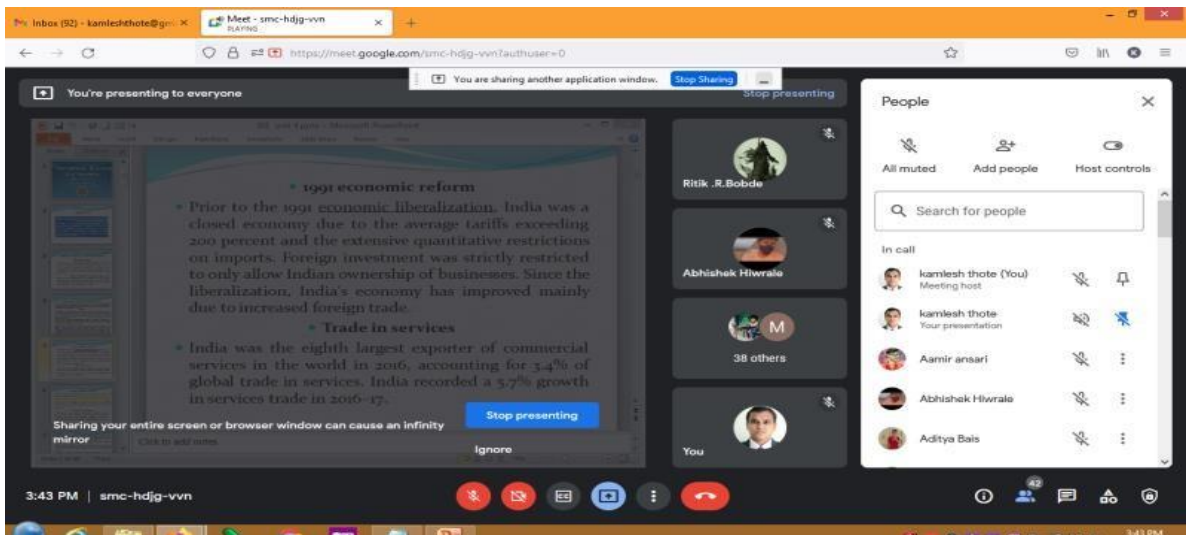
Inbox (92) - kamleshthote@gm ×
Meet - smc-hdjg-vvn
PLAYING
×
+

https://meet.google.com/smc-hdjg-vvn?authuser=0

You are sharing another application window. Stop Sharing

You're presenting to everyone
Stop presenting

• 1991 economic reform

• Prior to the 1991 economic liberalization, India was a closed economy due to the average tariffs exceeding 200 percent and the extensive quantitative restrictions on imports. Foreign investment was strictly restricted to only allow Indian ownership of businesses. Since the liberalization, India's economy has improved mainly due to increased foreign trade.

• Trade in services

• India was the eighth largest exporter of commercial services in the world in 2016, accounting for 3.4% of global trade in services. India recorded a 5.7% growth in services trade in 2016-17.

Click to add notes

Sharing your entire screen or browser window can cause an infinity mirror

Stop presenting

Ignore

Ritik .R.Bobde

Abhishek Hiwrale

M

38 others

You

People

All muted
Add people
Host controls

Search for people

In call

kamlesh thote (You)
Meeting host

kamlesh thote
Your presentation

Aamir ansari

Abhishek Hiwrale

Aditya Bais

3:43 PM | smc-hdjg-vvn

42